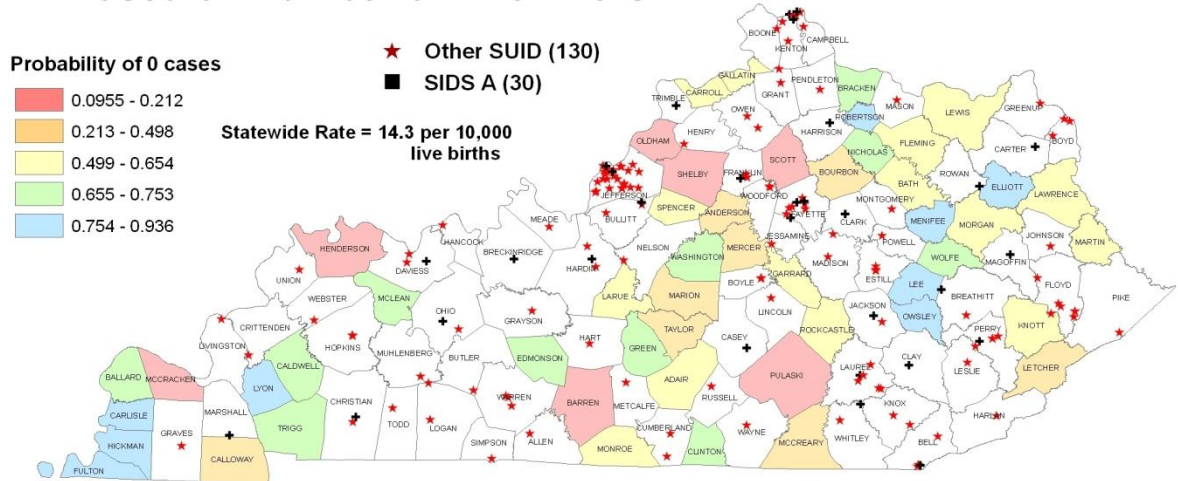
Probability of 0 cases
0.0955 - 0.212
0.213 - 0.498
0.499 - 0.654
0.655 - 0.753
0.754 - 0.936

Other SUID (130)
SIDS A (30)

Statewide Rate = 14.3 per 10,000 live births

BOONE
KENTON
CAMPBELL
GALLATIN
PENDLETON
BRACKEN
CARROLL
GRANT
MASON
LEWIS
GREENUP
TRIMBLE
OWEN
ROBERTSON
HARRISON
BOYD
OLDHAM
HENRY
FLEMING
CARTER
NICHOLAS
SCOTT
SHELBY
FRANKLIN
BOURBON
BATH
ROWAN
ELLIOTT
LAWRENCE
JEFFERSON
WOODFORD
FAYETTE
MONTGOMERY
SPENCER
ANDERSON
CLARK
MENIFEE
MORGAN
MEADE
BULLITT
JESSAMINE
JOHNSON
MARTIN
HANCOCK
BRECKINRIDGE
NELSON
MERCER
POWELL
HENDERSON
DAVIESS
WASHINGTON
WOLFE
MAGOFFIN
HARDIN
MADISON
ESTILL
UNION
BOYLE
GARRARD
FLOYD
WEBSTER
MCLEAN
LARUE
MARION
LEE
BREATHITT
PIKE
OHIO
GRAYSON
LINCOLN
JACKSON
CRITTENDEN
TAYLOR
OWSLEY
KNOTT
LIVINGSTON
HOPKINS
MUHLENBERG
BUTLER
HART
CASEY
ROCKCASTLE
PERRY
EDMONSON
GREEN
CLAY
LESLIE
BALLARD
MCCRACKEN
CALDWELL
LETCHER
LYON
CHRISTIAN
ADAIR
PULASKI
LAUREL
CARLISLE
MARSHALL
RUSSELL
KNOX
WARREN
BARREN
METCALFE
HARLAN
HICKMAN
GRAVES
TRIGG
TODD
LOGAN
WAYNE
WHITLEY
BELL
SIMPSON
ALLEN
CUMBERLAND
FULTON
CALLOWAY
MONROE
CLINTON
MCCREARY